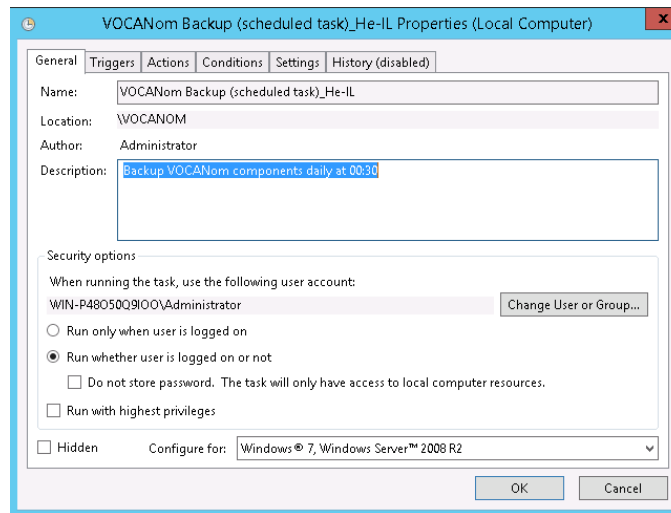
VOCANom Backup (scheduled task)_He-IL Properties (Local Computer)

General | Triggers | Actions | Conditions | Settings | History (disabled)

Name: VOCANom Backup (scheduled task)_He-IL

Location: \VOCANOM

Author: Administrator

Description: Backup VOCANom components daily at 00:30

Security options

When running the task, use the following user account:

WIN-P48O50Q9IOO\Administrator

Change User or Group...

Run only when user is logged on

Run whether user is logged on or not

Do not store password. The task will only have access to local computer resources.

Run with highest privileges

Hidden

Configure for: Windows® 7, Windows Server™ 2008 R2

OK

Cancel